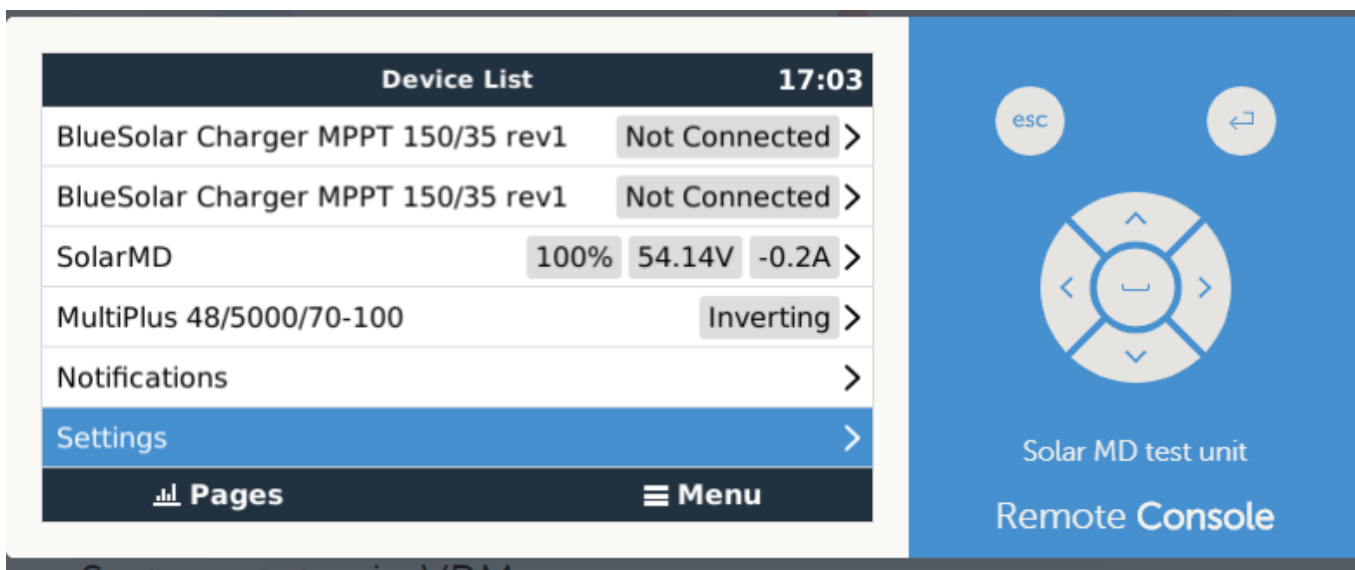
Device List 17:03

BlueSolar Charger MPPT 150/35 rev1 Not Connected >

BlueSolar Charger MPPT 150/35 rev1 Not Connected >

SolarMD 100% 54.14V -0.2A >

MultiPlus 48/5000/70-100 Inverting >

Notifications >

Settings >

Pages

Menu

esc

Solar MD test unit

Remote Console